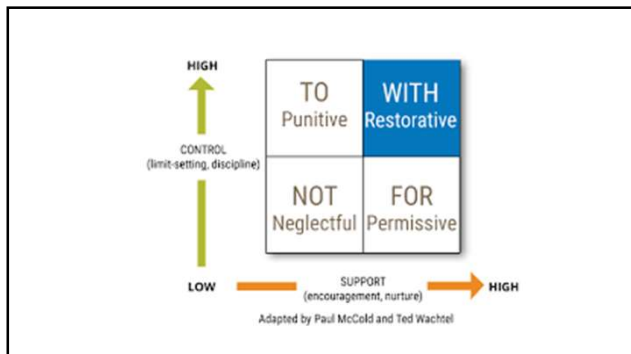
HIGH

CONTROL
(limit-setting, discipline)

| TO Punitive | WITH Restorative |
|---|---|
| NOT Neglectful | FOR Permissive |

LOW

SUPPORT
(encouragement, nurture)

HIGH

Adapted by Paul McCold and Ted Wachtel